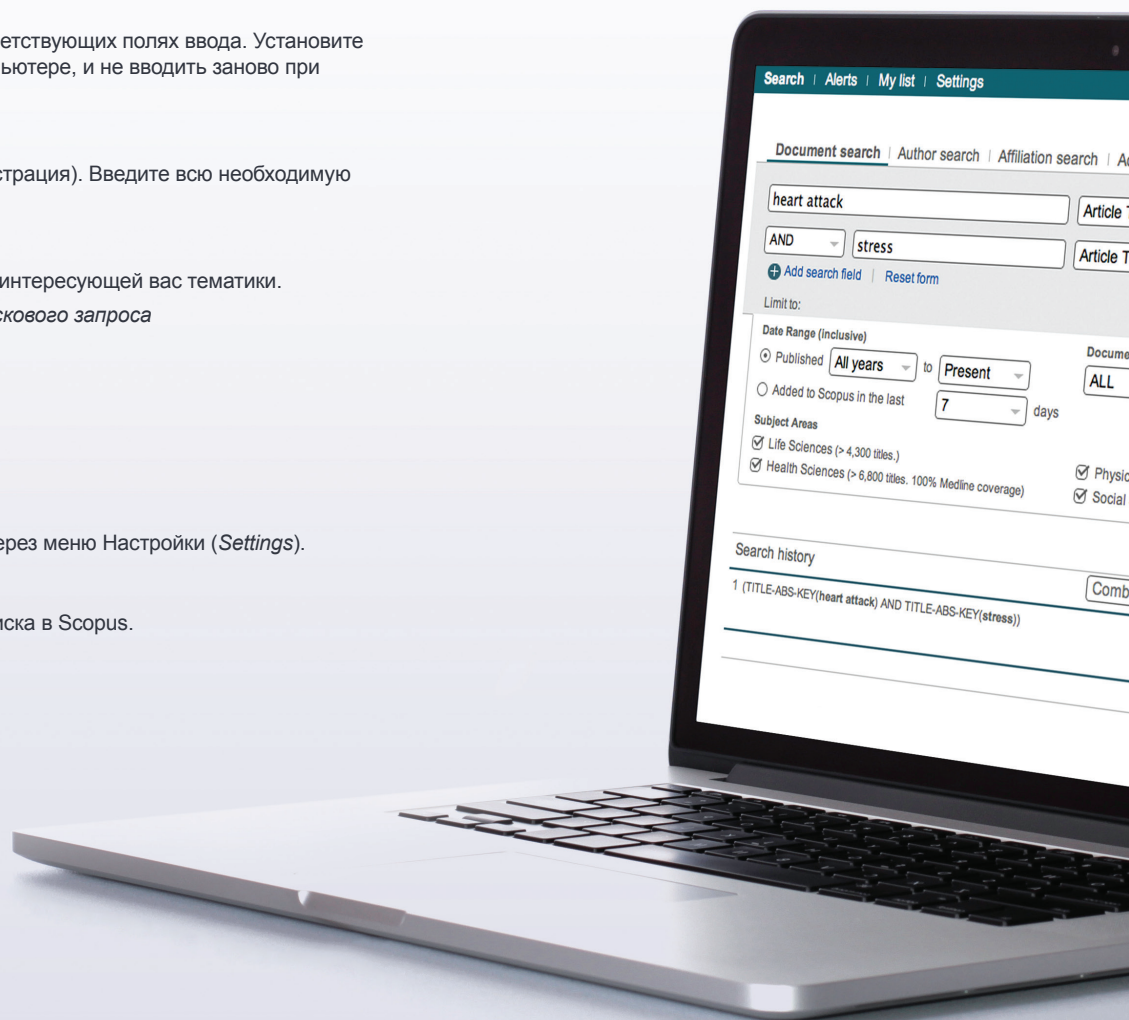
етствующих полях ввода. Установите ьютере, и не вводить заново при

страция). Введите всю необходимую

интересующей вас тематики.
скового запроса

ерез меню Настройки (*Settings*).

иска в Scopus.

Search | Alerts | My list | Settings

Document search | Author search | Affiliation search | A

heart attack
Article T

AND
stress
Article T

Add search field | Reset form

Limit to:

Date Range (inclusive)
Published All years to Present
Added to Scopus in the last 7 days

Docume
ALL

Subject Areas
Life Sciences (> 4,300 titles.)
Health Sciences (> 6,800 titles. 100% Medline coverage)
Physic
Social

Search history
Comb

1 (TITLE-ABS-KEY(heart attack) AND TITLE-ABS-KEY(stress))